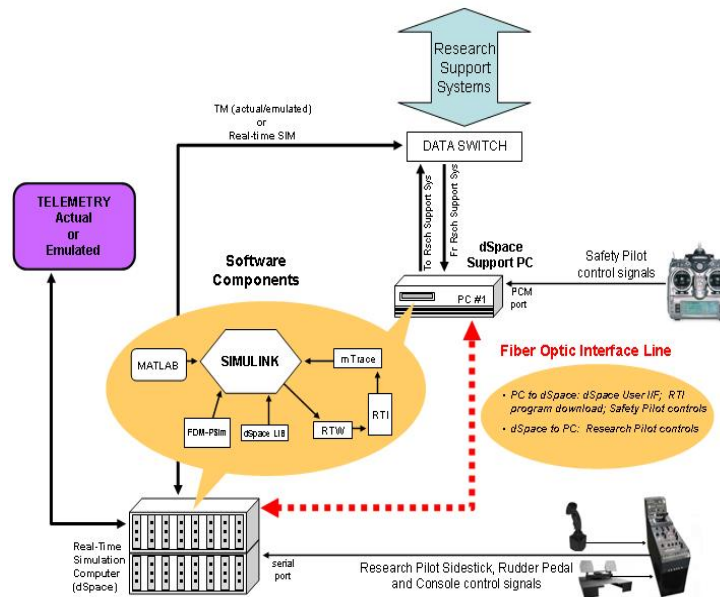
Research Support Systems

TM (actual/emulated) or Real-time SIM

DATA SWITCH

To Rsch Support Sys

Fr Rsch Support Sys

TELEMETRY Actual or Emulated

dSpace Support PC

Safety Pilot control signals

Software Components

PC #1

PCM port

MATLAB

SIMULINK

mTrace

Fiber Optic Interface Line

RTI

FDM-PSim

dSpace LIB

RTW

• PC to dSpace: dSpace User I/F; RTI program download; Safety Pilot controls

• dSpace to PC: Research Pilot controls

Real-Time Simulation Computer (dSpace)

serial port

Research Pilot Sidestick, Rudder Pedal and Console control signals